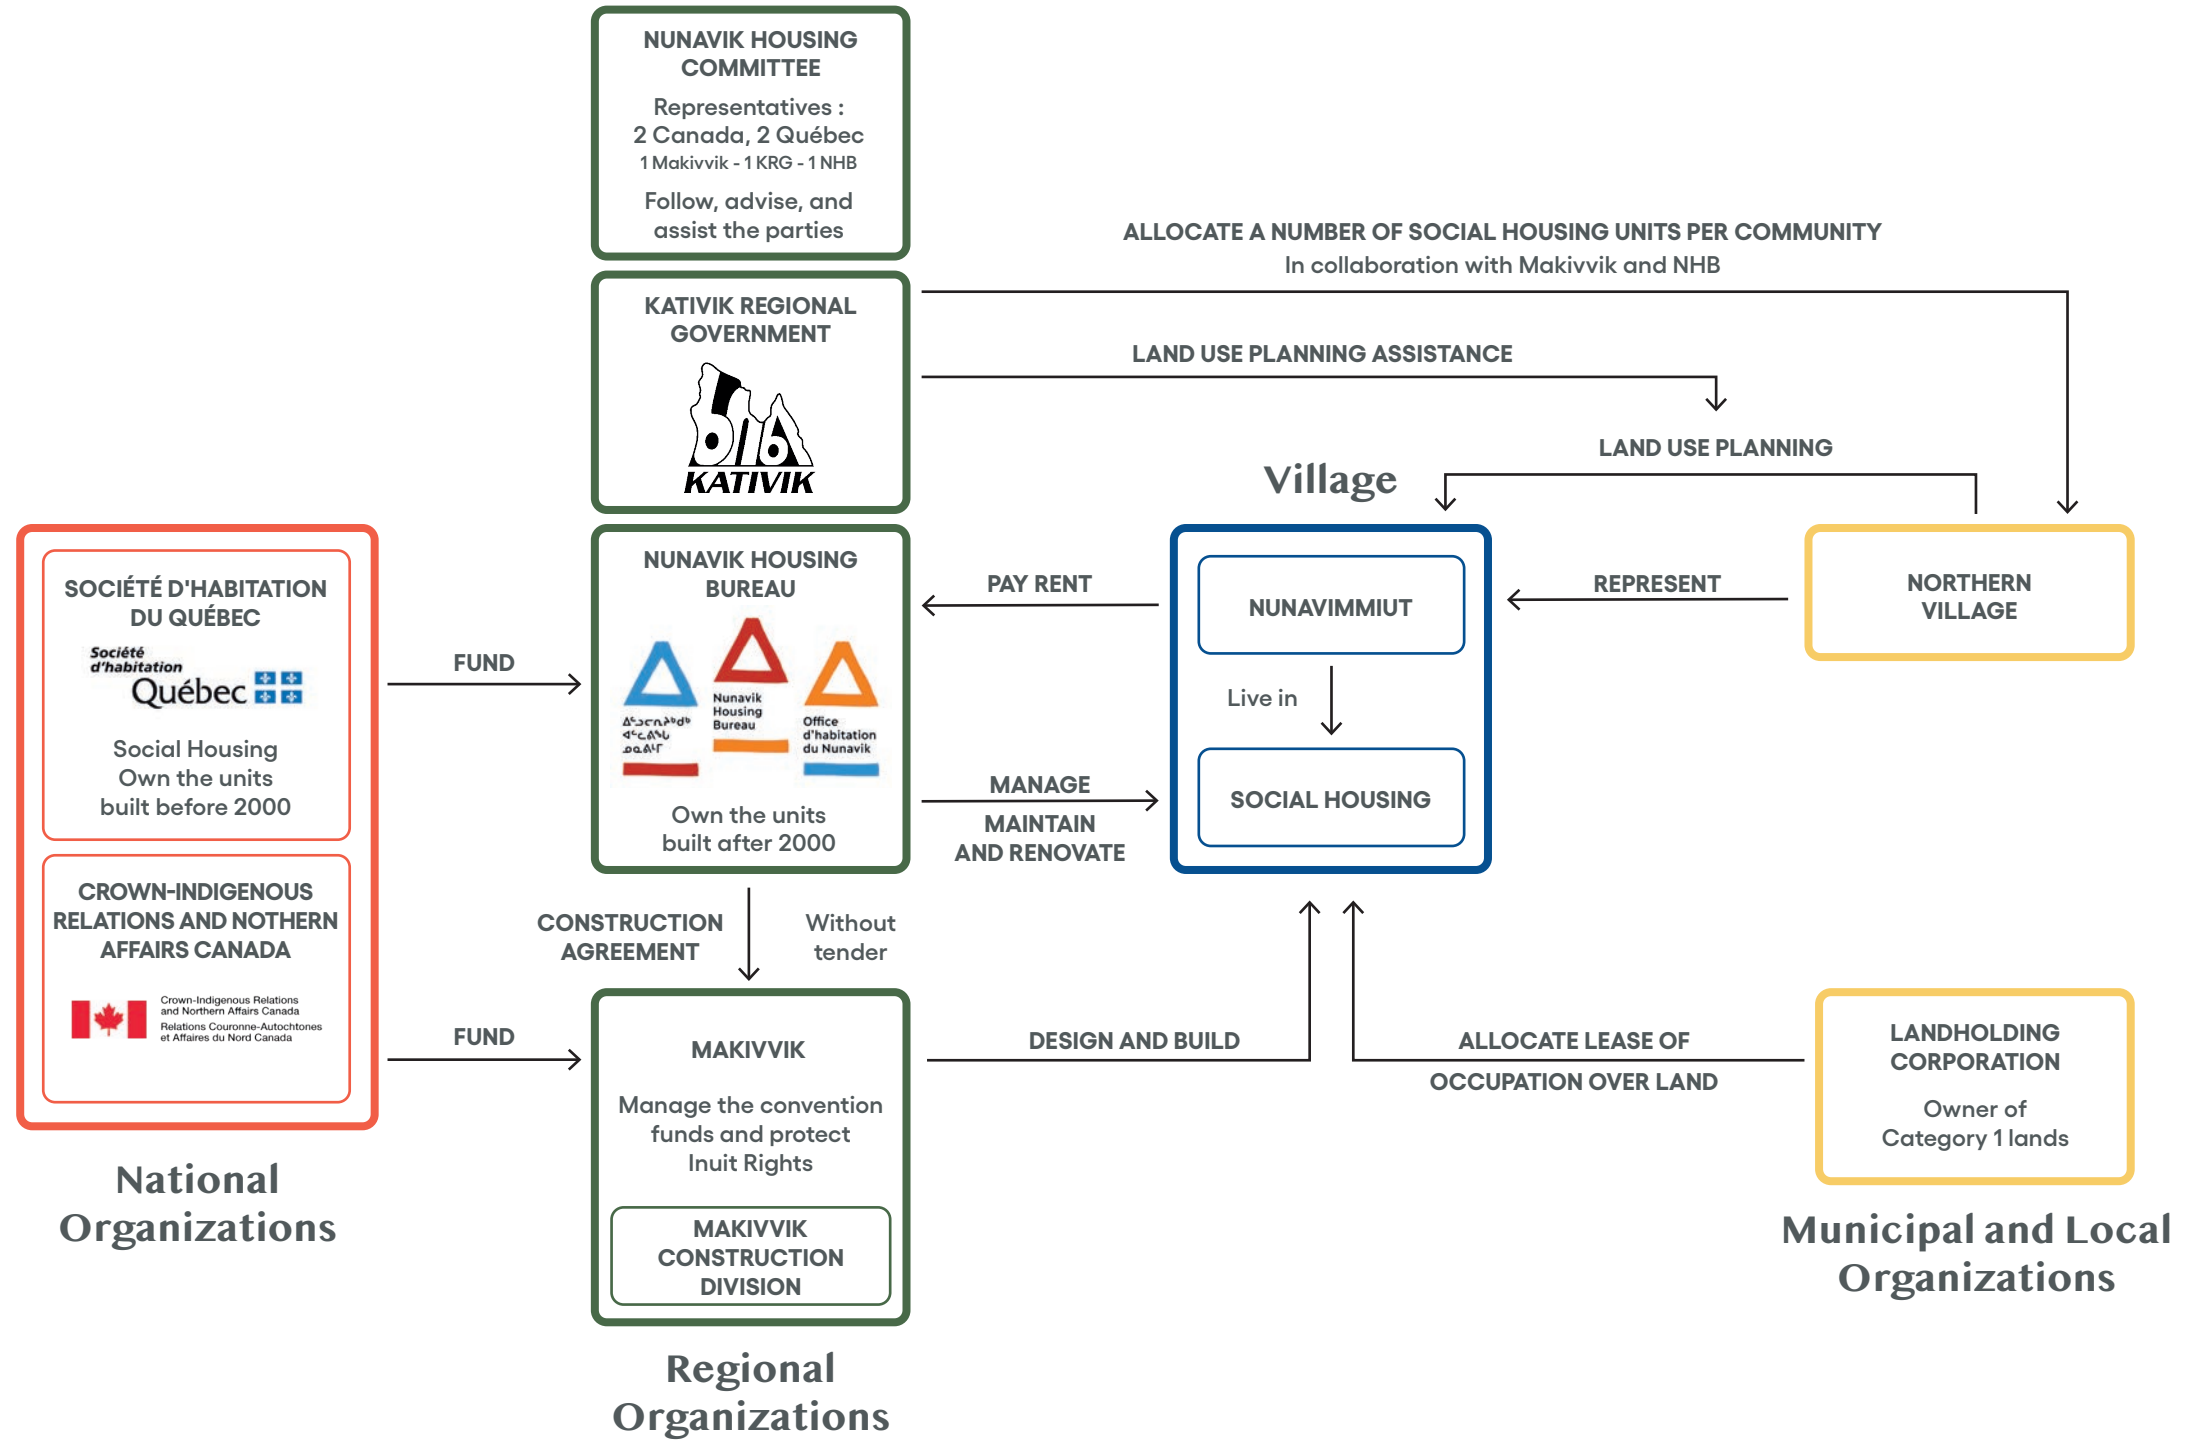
NUNAVIK HOUSING COMMITTEE
Representatives :
2 Canada, 2 Québec
1 Makivvik - 1 KRG - 1 NHB
Follow, advise, and assist the parties

ALLOCATE A NUMBER OF SOCIAL HOUSING UNITS PER COMMUNITY
In collaboration with Makivvik and NHB

KATIVIK REGIONAL GOVERNMENT
KATIVIK

LAND USE PLANNING ASSISTANCE

LAND USE PLANNING

Village

SOCIÉTÉ D'HABITATION DU QUÉBEC
Société d'habitation Québec
Social Housing
Own the units built before 2000

FUND

NUNAVIK HOUSING BUREAU
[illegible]
Nunavik Housing Bureau
Office d'habitation du Nunavik
Own the units built after 2000

PAY RENT

NUNAVIMMIUT
Live in
SOCIAL HOUSING

REPRESENT

NORTHERN VILLAGE

MANAGE
MAINTAIN AND RENOVATE

CROWN-INDIGENOUS RELATIONS AND NOTHERN AFFAIRS CANADA
Crown-Indigenous Relations and Northern Affairs Canada
Relations Couronne-Autochtones et Affaires du Nord Canada

CONSTRUCTION AGREEMENT
Without tender

FUND

MAKIVVIK
Manage the convention funds and protect Inuit Rights
MAKIVVIK CONSTRUCTION DIVISION

DESIGN AND BUILD

ALLOCATE LEASE OF OCCUPATION OVER LAND

LANDHOLDING CORPORATION
Owner of Category 1 lands

National Organizations

Regional Organizations

Municipal and Local Organizations